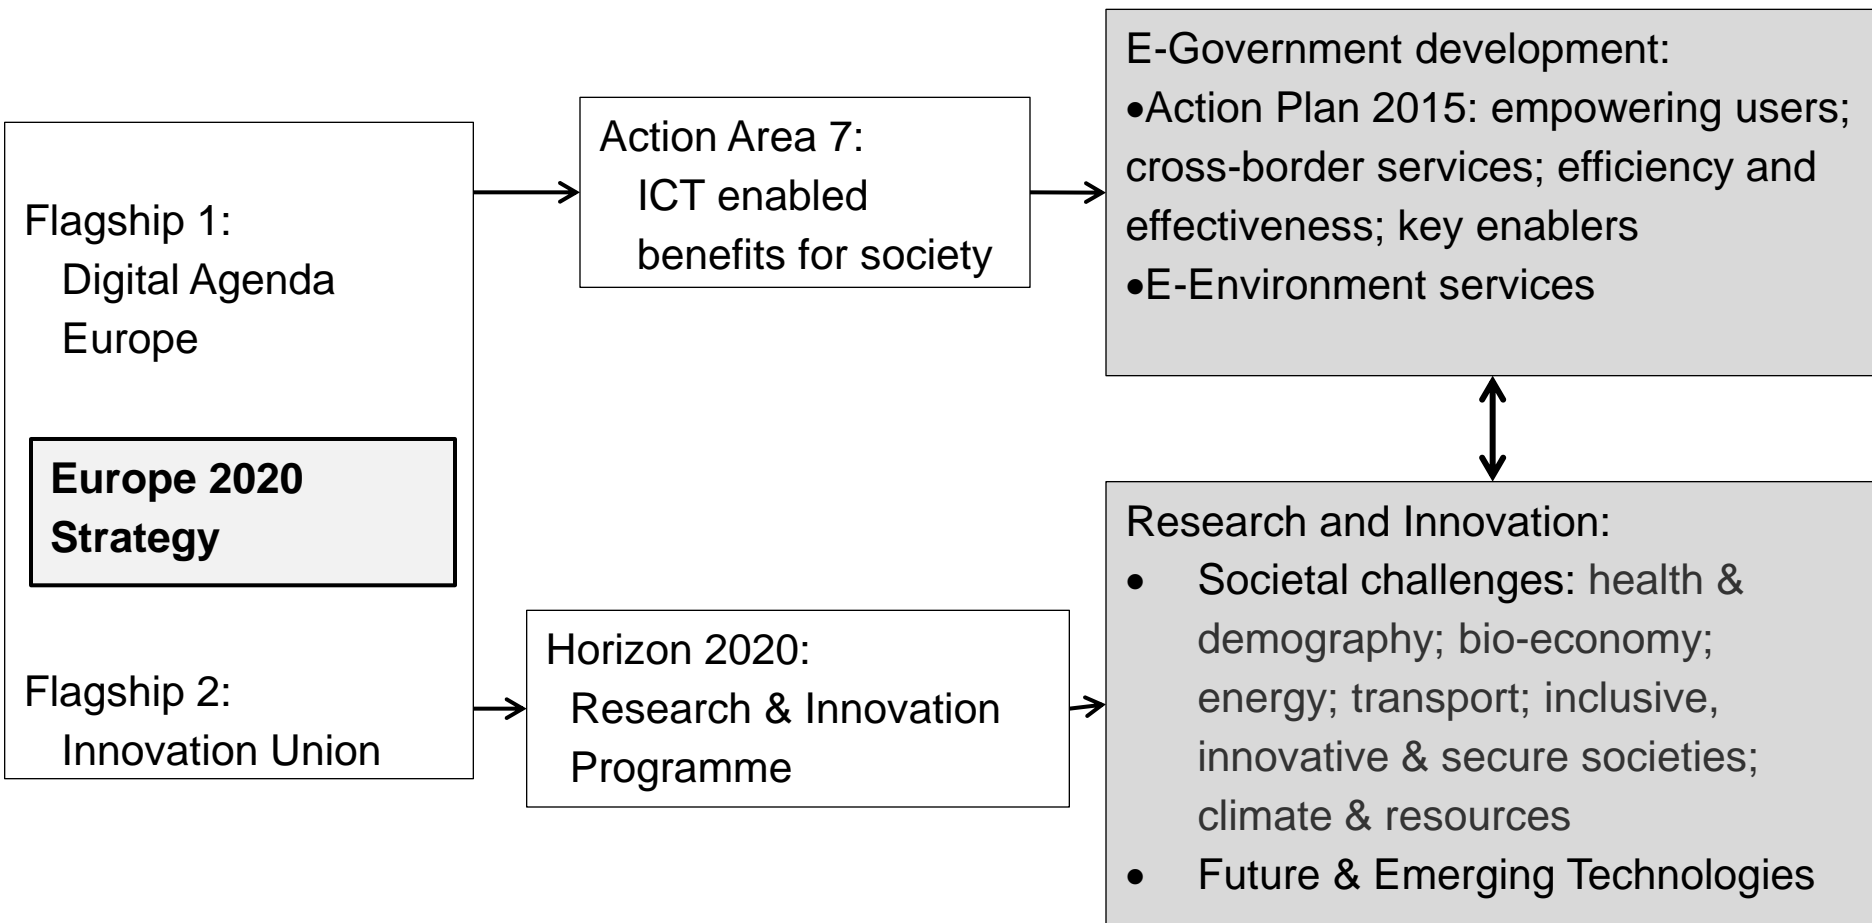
Flagship 1:
Digital Agenda Europe

Europe 2020 Strategy

Flagship 2:
Innovation Union

Action Area 7:
ICT enabled benefits for society

Horizon 2020:
Research & Innovation Programme

E-Government development:
•Action Plan 2015: empowering users; cross-border services; efficiency and effectiveness; key enablers
•E-Environment services

Research and Innovation:
• Societal challenges: health & demography; bio-economy; energy; transport; inclusive, innovative & secure societies; climate & resources
• Future & Emerging Technologies